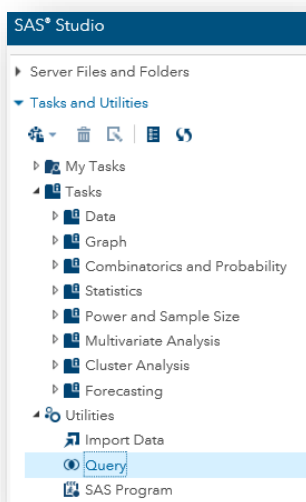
SAS® Studio

Server Files and Folders

Tasks and Utilities

My Tasks
Tasks
Data
Graph
Combinatorics and Probability
Statistics
Power and Sample Size
Multivariate Analysis
Cluster Analysis
Forecasting
Utilities
Import Data
Query
SAS Program